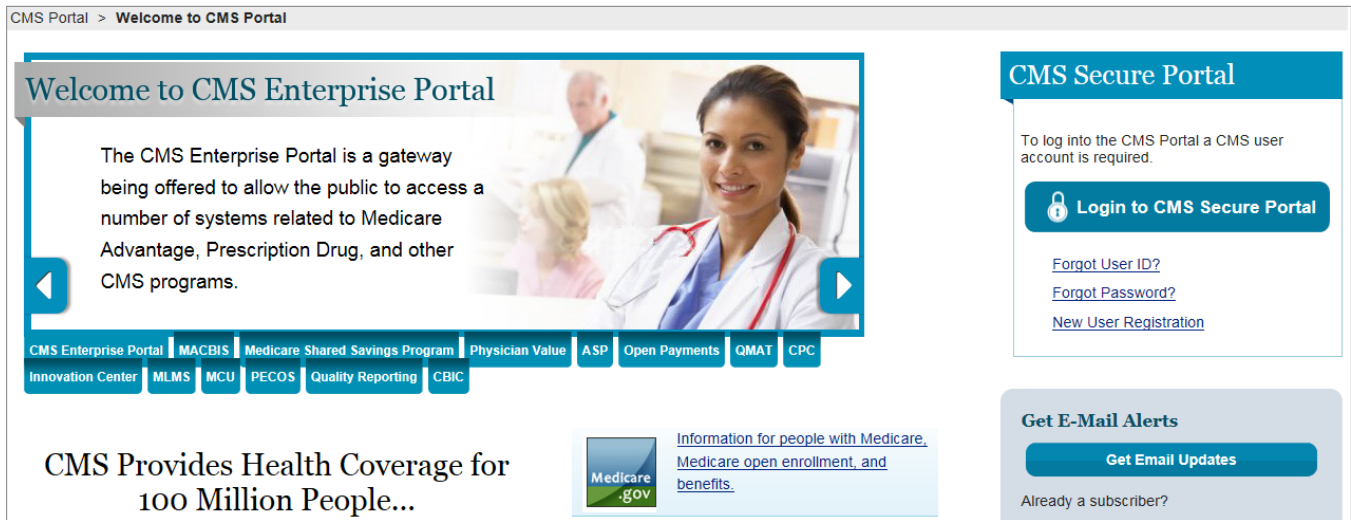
CMS Portal > Welcome to CMS Portal

Welcome to CMS Enterprise Portal

The CMS Enterprise Portal is a gateway being offered to allow the public to access a number of systems related to Medicare Advantage, Prescription Drug, and other CMS programs.

CMS Enterprise Portal | MACBIS | Medicare Shared Savings Program | Physician Value | ASP | Open Payments | QMAT | CPC | Innovation Center | MLMS | MCU | PECOS | Quality Reporting | CBIC

CMS Secure Portal

To log into the CMS Portal a CMS user account is required.

Login to CMS Secure Portal

Forgot User ID?

Forgot Password?

New User Registration

CMS Provides Health Coverage for 100 Million People...

Medicare .gov

Information for people with Medicare, Medicare open enrollment, and benefits.

Get E-Mail Alerts

Get Email Updates

Already a subscriber?